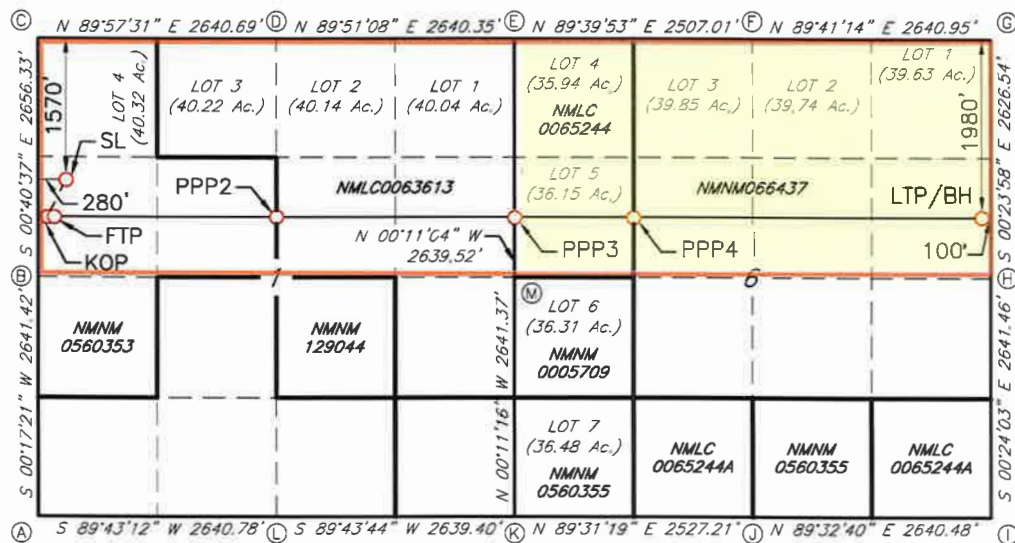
Ⓒ N 89°57'31" E 2640.69' Ⓓ N 89°51'08" E 2640.35' Ⓔ N 89°39'53" E 2507.01' Ⓕ N 89°41'14" E 2640.95' Ⓖ

S 00°40'37" E 2656.33'

1570'

LOT 4 (40.32 Ac.)

LOT 3 (40.22 Ac.)

LOT 2 (40.14 Ac.)

LOT 1 (40.04 Ac.)

LOT 4 (35.94 Ac.)

NMLC 0065244

LOT 3 (39.85 Ac.)

LOT 2 (39.74 Ac.)

LOT 1 (39.63 Ac.)

1980'

S 00°23'58" E 2626.54'

SL

280'

PPP2

NMLC0063613

LOT 5 (36.15 Ac.)

NMNM066437

LTP/BH

FTP

KOP

N 00°11'04" W 2639.52'

PPP3

PPP4

100'

Ⓑ

1

6

Ⓗ

S 00°17'21" W 2641.42'

NMNM 0560353

NMNM 129044

Ⓜ

N 00°11'16" W 2641.37'

LOT 6 (36.31 Ac.)

NMNM 0005709

S 00°24'03" E 2641.46'

LOT 7 (36.48 Ac.)

NMNM 0560355

NMLC 0065244A

NMNM 0560355

NMLC 0065244A

Ⓐ S 89°43'12" W 2640.78' Ⓛ S 89°43'44" W 2639.40' Ⓚ N 89°31'19" E 2527.21' Ⓙ N 89°32'40" E 2640.48' Ⓘ